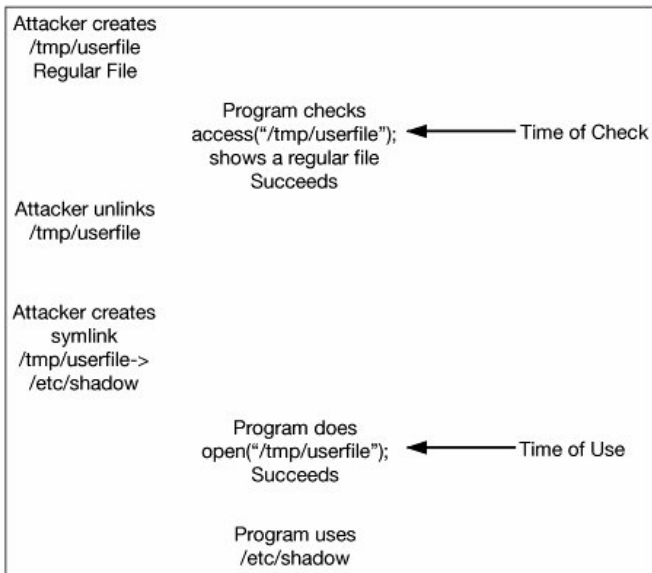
Attacker creates /tmp/userfile Regular File

Program checks access("/tmp/userfile"); shows a regular file Succeeds

Time of Check

Attacker unlinks /tmp/userfile

Attacker creates symlink /tmp/userfile-> /etc/shadow

Program does open("/tmp/userfile"); Succeeds

Time of Use

Program uses /etc/shadow